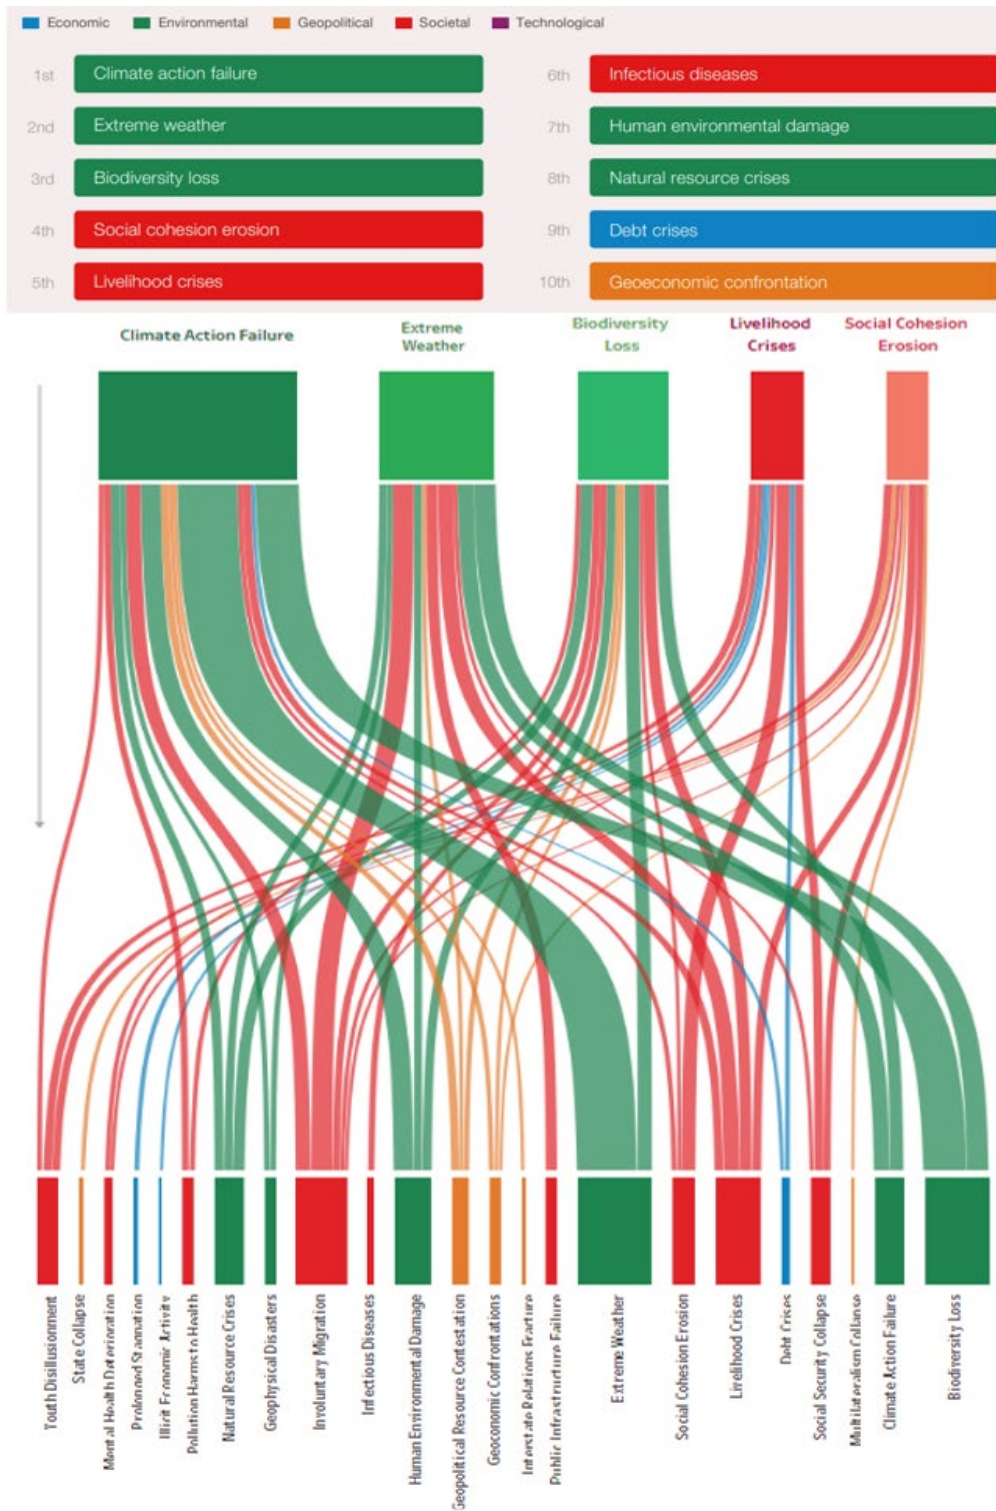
Economic Environmental Geopolitical Societal Technological

1st Climate action failure
2nd Extreme weather
3rd Biodiversity loss
4th Social cohesion erosion
5th Livelihood crises
6th Infectious diseases
7th Human environmental damage
8th Natural resource crises
9th Debt crises
10th Geoeconomic confrontation

Climate Action Failure
Extreme Weather
Biodiversity Loss
Livelihood Crises
Social Cohesion Erosion

Youth Disillusionment
State Collapse
Mental Health Deterioration
Prolonged Stagnation
Illicit Economic Activity
Pollution Harms to Health
Natural Resource Crises
Geophysical Disasters
Involuntary Migration
Infectious Diseases
Human Environmental Damage
Geopolitical Resource Contestation
Geoeconomic Confrontations
Interstate Relations Fracture
Public Infrastructure Failure
Extreme Weather
Social Cohesion Erosion
Livelihood Crises
Debt Crises
Social Security Collapse
Multilateralism Collapse
Climate Action Failure
Biodiversity Loss